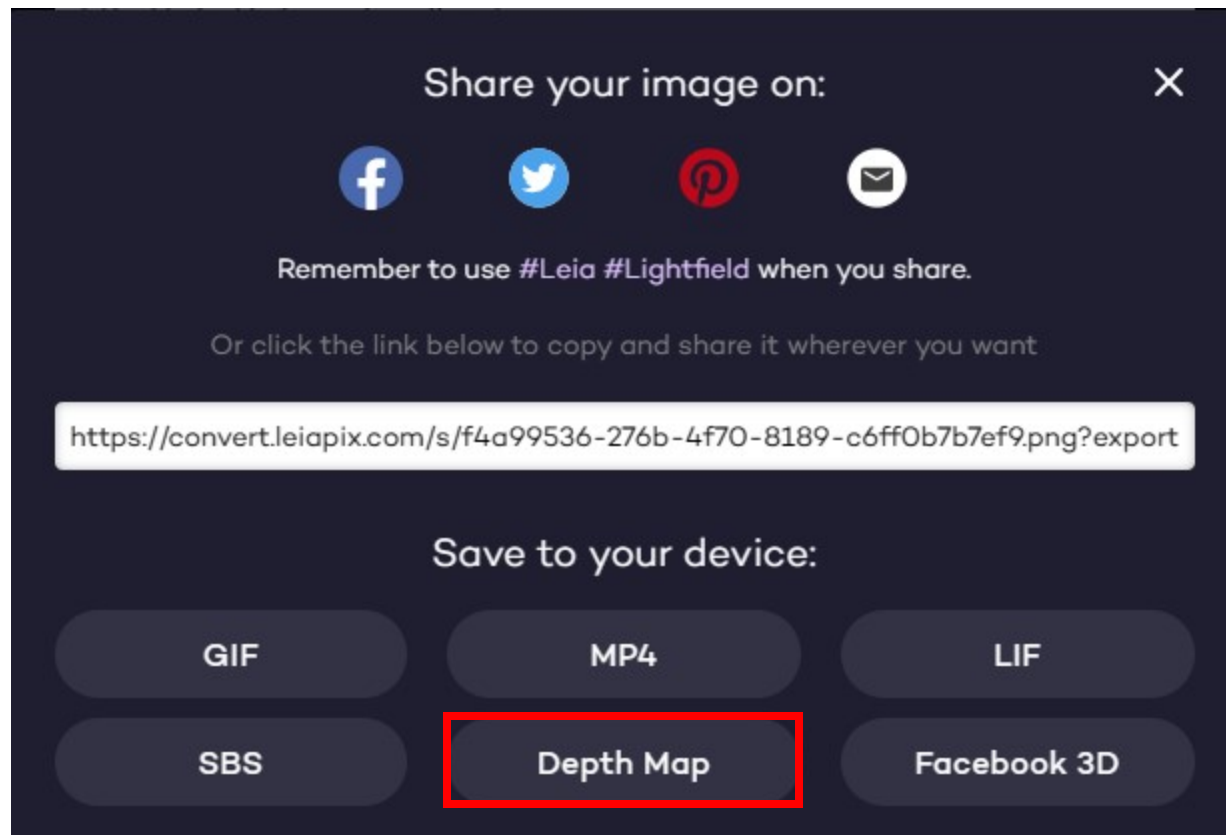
Share your image on:

×

Remember to use #Leia #Lightfield when you share.

Or click the link below to copy and share it wherever you want

https://convert.leiapix.com/s/f4a99536-276b-4f70-8189-c6ff0b7b7ef9.png?export

Save to your device:

GIF

MP4

LIF

SBS

Depth Map

Facebook 3D